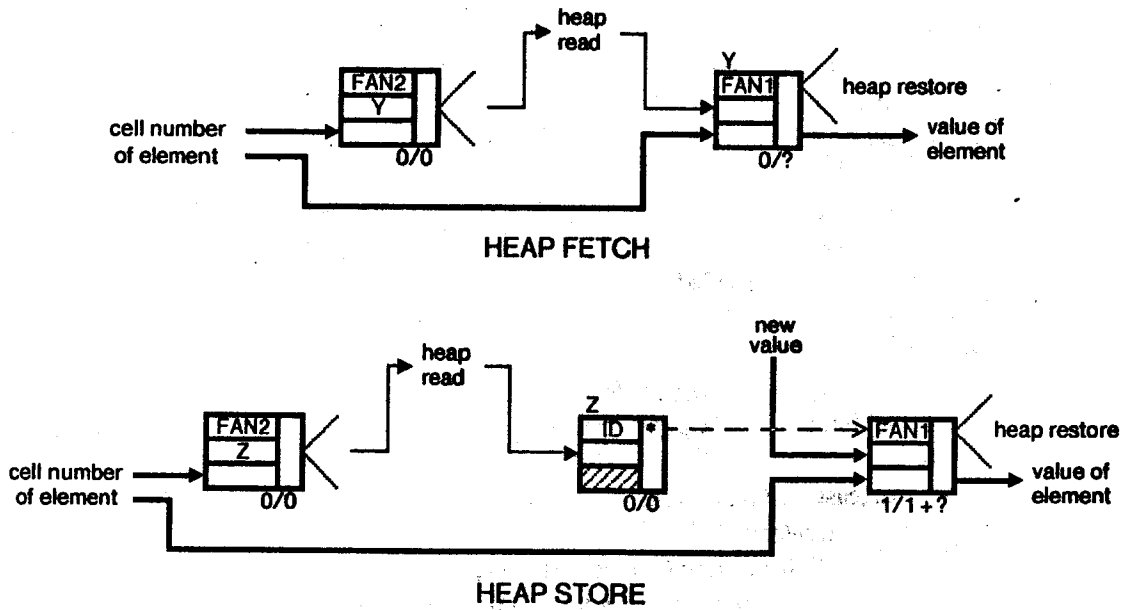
heap read

FAN2
Y

Y
FAN1

heap restore

cell number of element

0/0

0/?

value of element

HEAP FETCH

heap read

new value

FAN2
Z

Z
ID
*

FAN1

heap restore

cell number of element

0/0

0/0

1/1 + ?

value of element

HEAP STORE